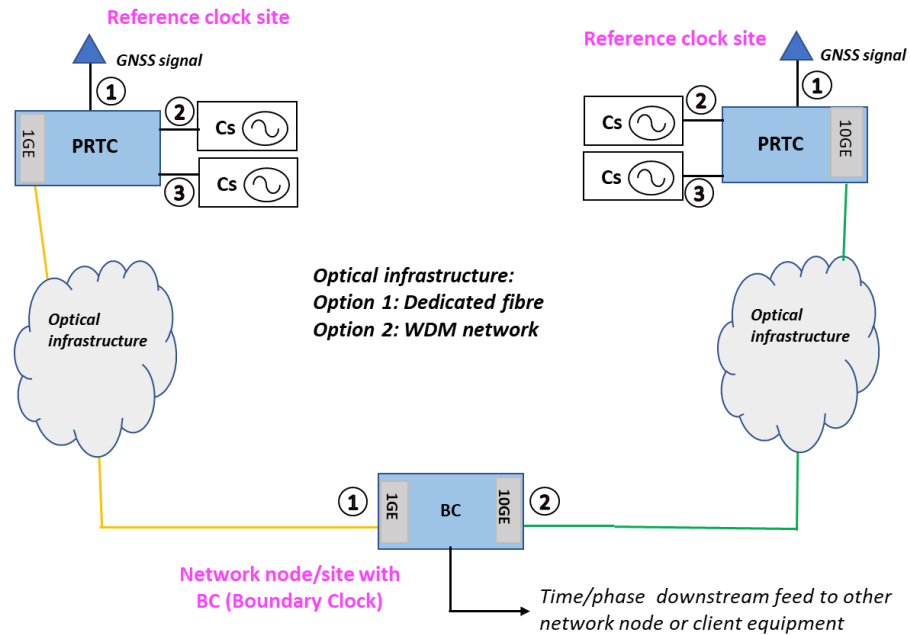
Reference clock site

GNSS signal

1

2

Cs

1GE

PRTC

3

Cs

Reference clock site

GNSS signal

1

2

Cs

PRTC

10GE

3

Cs

Optical infrastructure:
Option 1: Dedicated fibre
Option 2: WDM network

Optical infrastructure

Optical infrastructure

1

1GE

BC

10GE

2

Network node/site with BC (Boundary Clock)

Time/phase downstream feed to other network node or client equipment